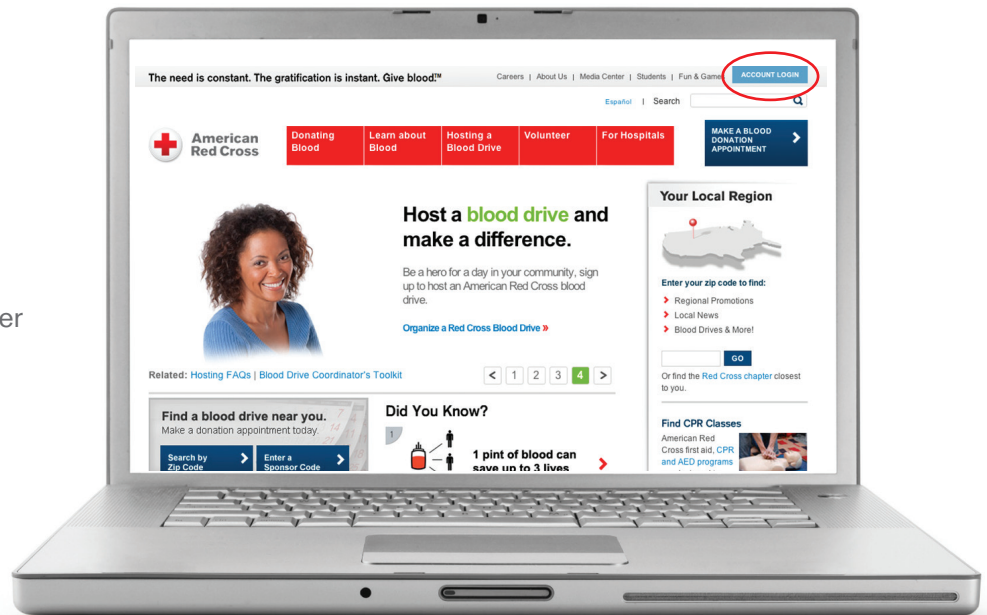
er

The need is constant. The gratification is instant. Give blood.™

Careers | About Us | Media Center | Students | Fun & Games

ACCOUNT LOGIN

Español | Search

American Red Cross

Donating Blood

Learn about Blood

Hosting a Blood Drive

Volunteer

For Hospitals

MAKE A BLOOD DONATION APPOINTMENT

Host a blood drive and make a difference.

Be a hero for a day in your community, sign up to host an American Red Cross blood drive.

Organize a Red Cross Blood Drive »

Related: Hosting FAQs | Blood Drive Coordinator's Toolkit

1 2 3 4

Your Local Region

Enter your zip code to find:

Regional Promotions

Local News

Blood Drives & More!

GO

Or find the Red Cross chapter closest to you.

Find CPR Classes

American Red Cross first aid, CPR and AED programs

Find a blood drive near you.

Make a donation appointment today.

Search by Zip Code

Enter a Sponsor Code

Did You Know?

1

1 pint of blood can save up to 3 lives